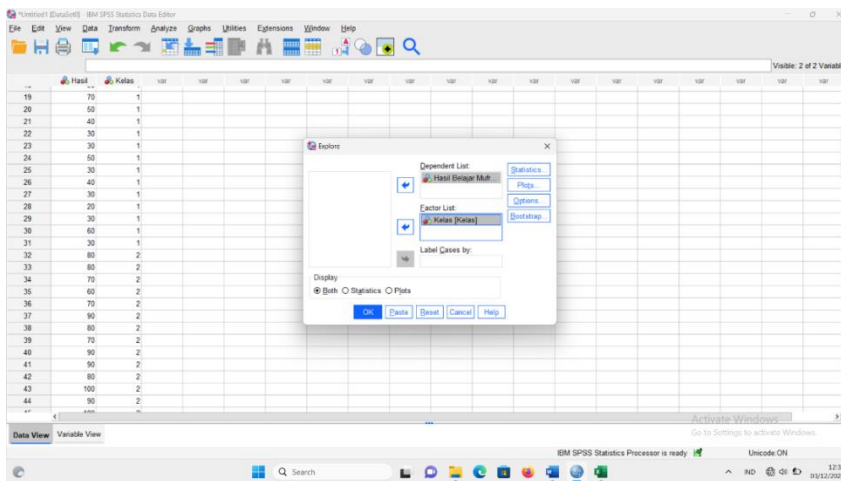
*Untitled1 [DataSet0] - IBM SPSS Statistics Data Editor

File Edit View Data Transform Analyze Graphs Utilities Extensions Window Help

Visible: 2 of 2 Variab

| | Hasil | Kelas | var | var | var | var | var | var | var | var | var | var | var | var | var | var | var | var |
|---|---|---|---|---|---|---|---|---|---|---|---|---|---|---|---|---|---|---|
| 19 | 70 | 1 | | | | | | | | | | | | | | | | |
| 20 | 50 | 1 | | | | | | | | | | | | | | | | |
| 21 | 40 | 1 | | | | | | | | | | | | | | | | |
| 22 | 30 | 1 | | | | | | | | | | | | | | | | |
| 23 | 30 | 1 | | | | | | | | | | | | | | | | |
| 24 | 50 | 1 | | | | | | | | | | | | | | | | |
| 25 | 30 | 1 | | | | | | | | | | | | | | | | |
| 26 | 40 | 1 | | | | | | | | | | | | | | | | |
| 27 | 30 | 1 | | | | | | | | | | | | | | | | |
| 28 | 20 | 1 | | | | | | | | | | | | | | | | |
| 29 | 30 | 1 | | | | | | | | | | | | | | | | |
| 30 | 60 | 1 | | | | | | | | | | | | | | | | |
| 31 | 30 | 1 | | | | | | | | | | | | | | | | |
| 32 | 80 | 2 | | | | | | | | | | | | | | | | |
| 33 | 80 | 2 | | | | | | | | | | | | | | | | |
| 34 | 70 | 2 | | | | | | | | | | | | | | | | |
| 35 | 60 | 2 | | | | | | | | | | | | | | | | |
| 36 | 70 | 2 | | | | | | | | | | | | | | | | |
| 37 | 90 | 2 | | | | | | | | | | | | | | | | |
| 38 | 80 | 2 | | | | | | | | | | | | | | | | |
| 39 | 70 | 2 | | | | | | | | | | | | | | | | |
| 40 | 90 | 2 | | | | | | | | | | | | | | | | |
| 41 | 90 | 2 | | | | | | | | | | | | | | | | |
| 42 | 80 | 2 | | | | | | | | | | | | | | | | |
| 43 | 100 | 2 | | | | | | | | | | | | | | | | |
| 44 | 90 | 2 | | | | | | | | | | | | | | | | |

Explore

Dependent List:
Hasil Belajar Mut...
Factor List:
Kelas [Kelas]
Label Cases by:

Statistics...
Plots...
Options...
Bootstrap...

Display
Both Statistics Plots

OK Paste Reset Cancel Help

Data View Variable View

Activate Windows
Go to Settings to activate Windows.

IBM SPSS Statistics Processor is ready Unicode:ON

Search

IND 12:3 01/12/202